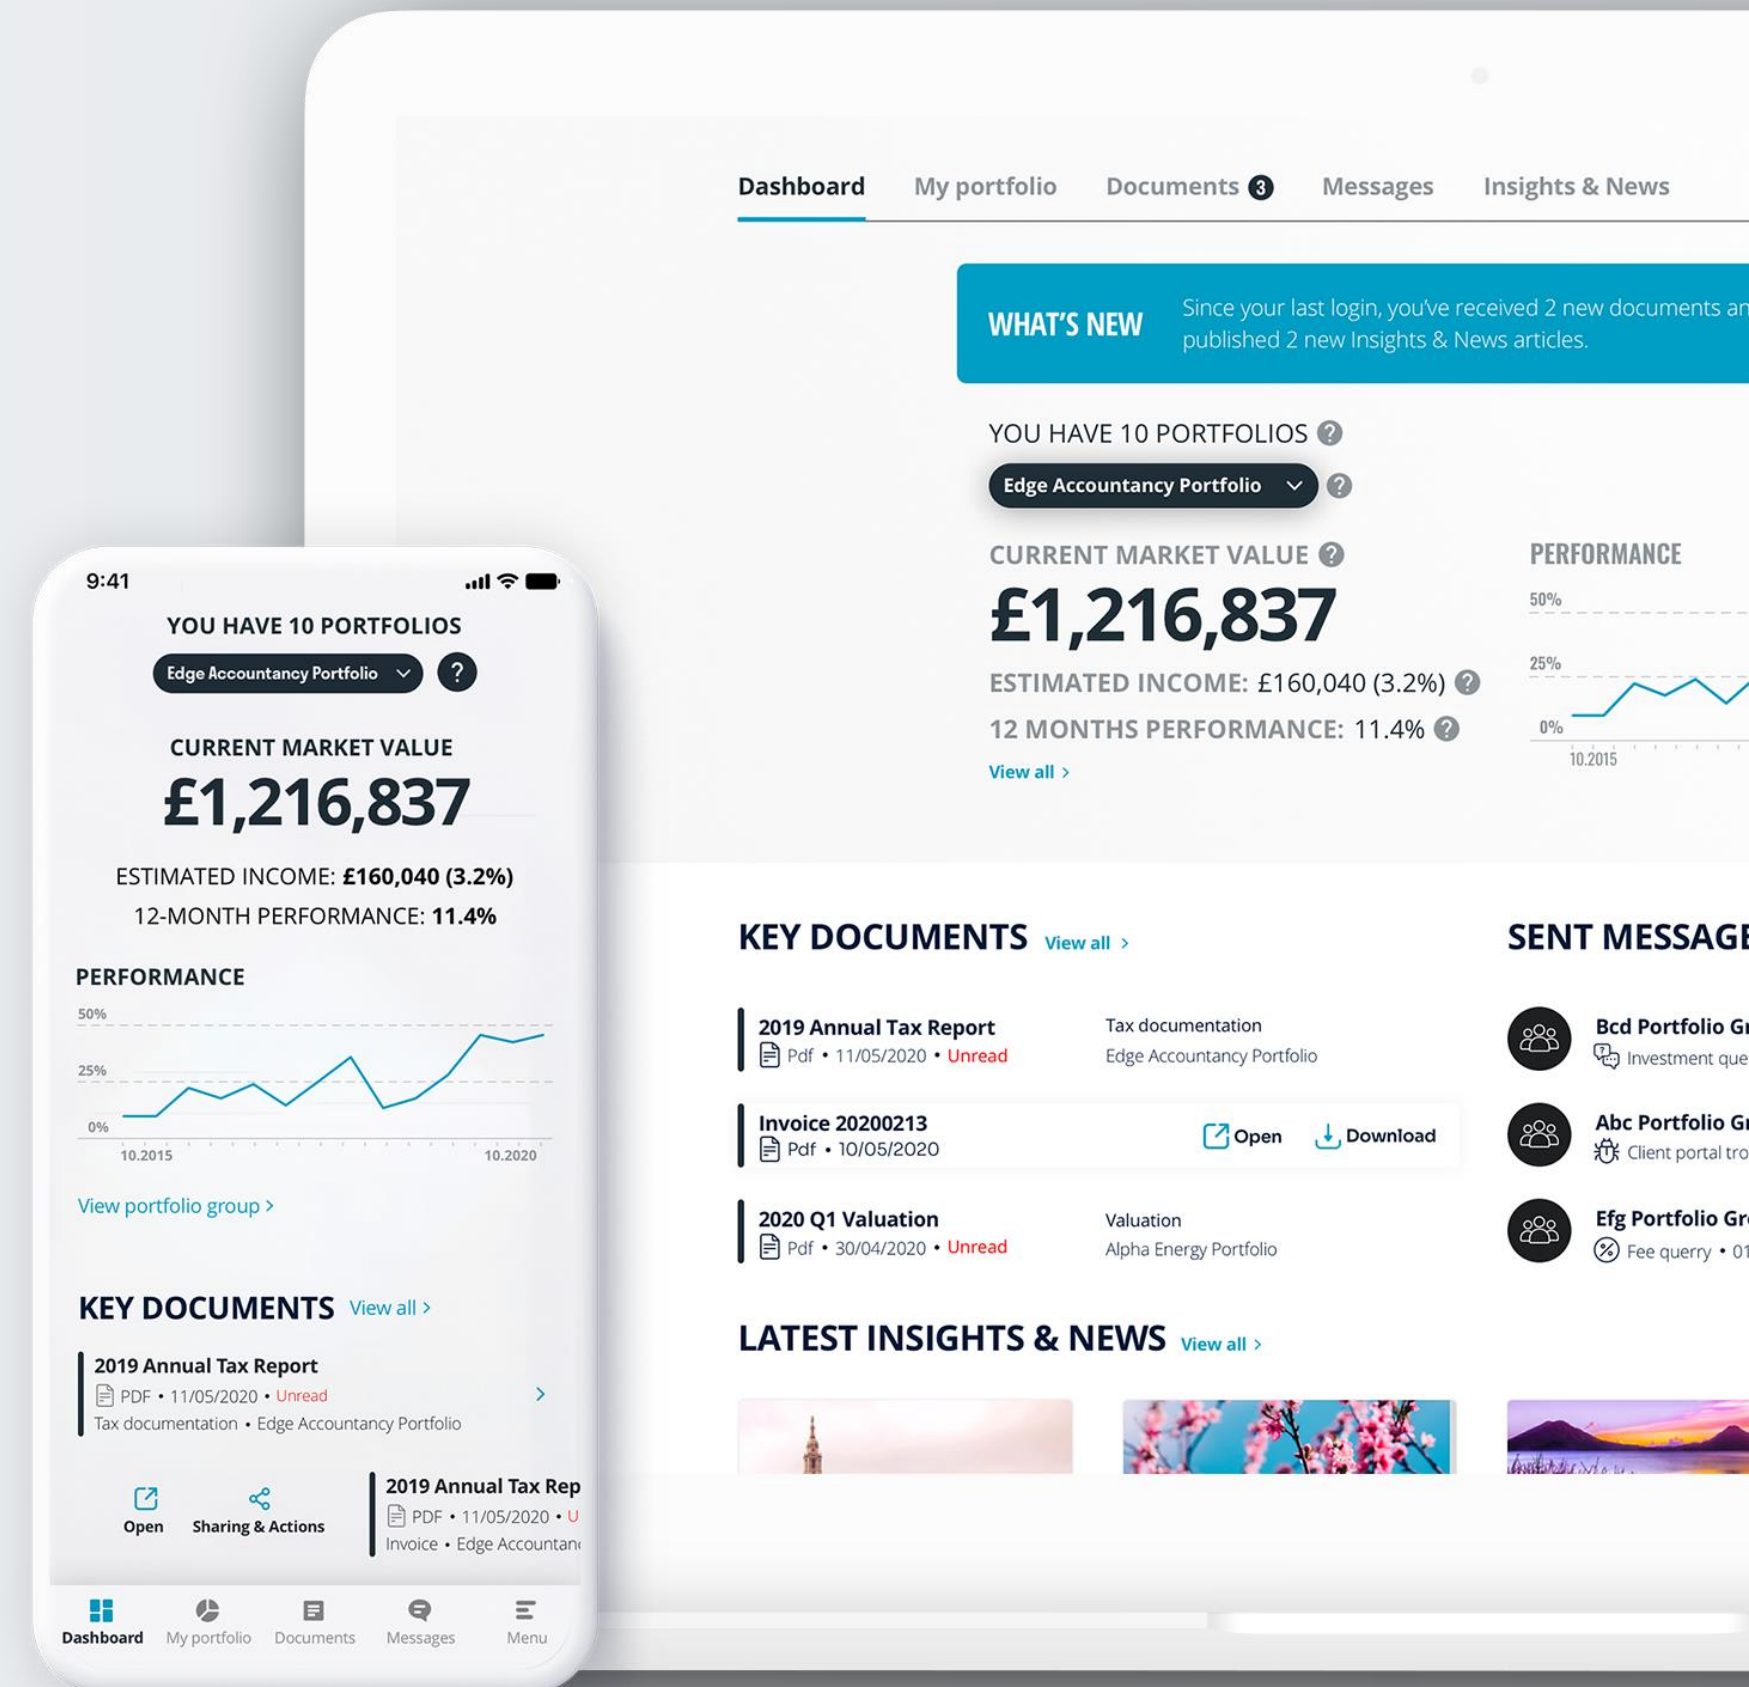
Dashboard My portfolio Documents 3 Messages Insights & News

WHAT'S NEW Since your last login, you've received 2 new documents an published 2 new Insights & News articles.

YOU HAVE 10 PORTFOLIOS ?

Edge Accountancy Portfolio ?

CURRENT MARKET VALUE ?

£1,216,837

ESTIMATED INCOME: £160,040 (3.2%) ?

12 MONTHS PERFORMANCE: 11.4% ?

View all ›

PERFORMANCE

50%

25%

0%

10.2015

KEY DOCUMENTS View all ›

2019 Annual Tax Report
Pdf • 11/05/2020 • Unread
Tax documentation
Edge Accountancy Portfolio

Invoice 20200213
Pdf • 10/05/2020
Open Download

2020 Q1 Valuation
Pdf • 30/04/2020 • Unread
Valuation
Alpha Energy Portfolio

SENT MESSAGE

Bcd Portfolio Gr
Investment que

Abc Portfolio Gr
Client portal tro

Efg Portfolio Gr
Fee query • 01

LATEST INSIGHTS & NEWS View all ›

9:41

YOU HAVE 10 PORTFOLIOS

Edge Accountancy Portfolio ?

CURRENT MARKET VALUE

£1,216,837

ESTIMATED INCOME: £160,040 (3.2%)

12-MONTH PERFORMANCE: 11.4%

PERFORMANCE

50%

25%

0%

10.2015 10.2020

View portfolio group ›

KEY DOCUMENTS View all ›

2019 Annual Tax Report
PDF • 11/05/2020 • Unread
Tax documentation • Edge Accountancy Portfolio

Open Sharing & Actions

2019 Annual Tax Rep
PDF • 11/05/2020 • U
Invoice • Edge Accountan

Dashboard My portfolio Documents Messages Menu